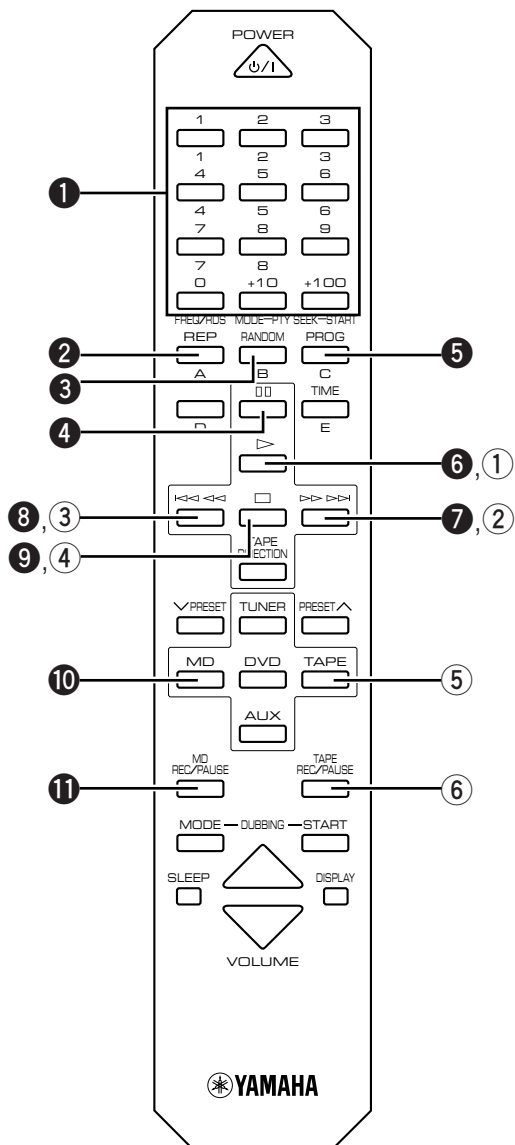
POWER

1 2 3
1 2 3
4 5 6
4 5 6
7 8 9
7 8
0 +10 +100

❶

FREQ/RDS MODE—PTY SEEK—START
REP RANDOM PROG
A B C

❷
❸
❺

TIME
D E

❹

❻, ①

❽, ③
❼, ②
❾, ④

TAPE DIRECTION

PRESET TUNER PRESET

MD DVD TAPE
AUX

❿
⑤

MD REC/PAUSE
TAPE REC/PAUSE

⓫
⑥

MODE — DUBBING — START

SLEEP DISPLAY

VOLUME

YAMAHA